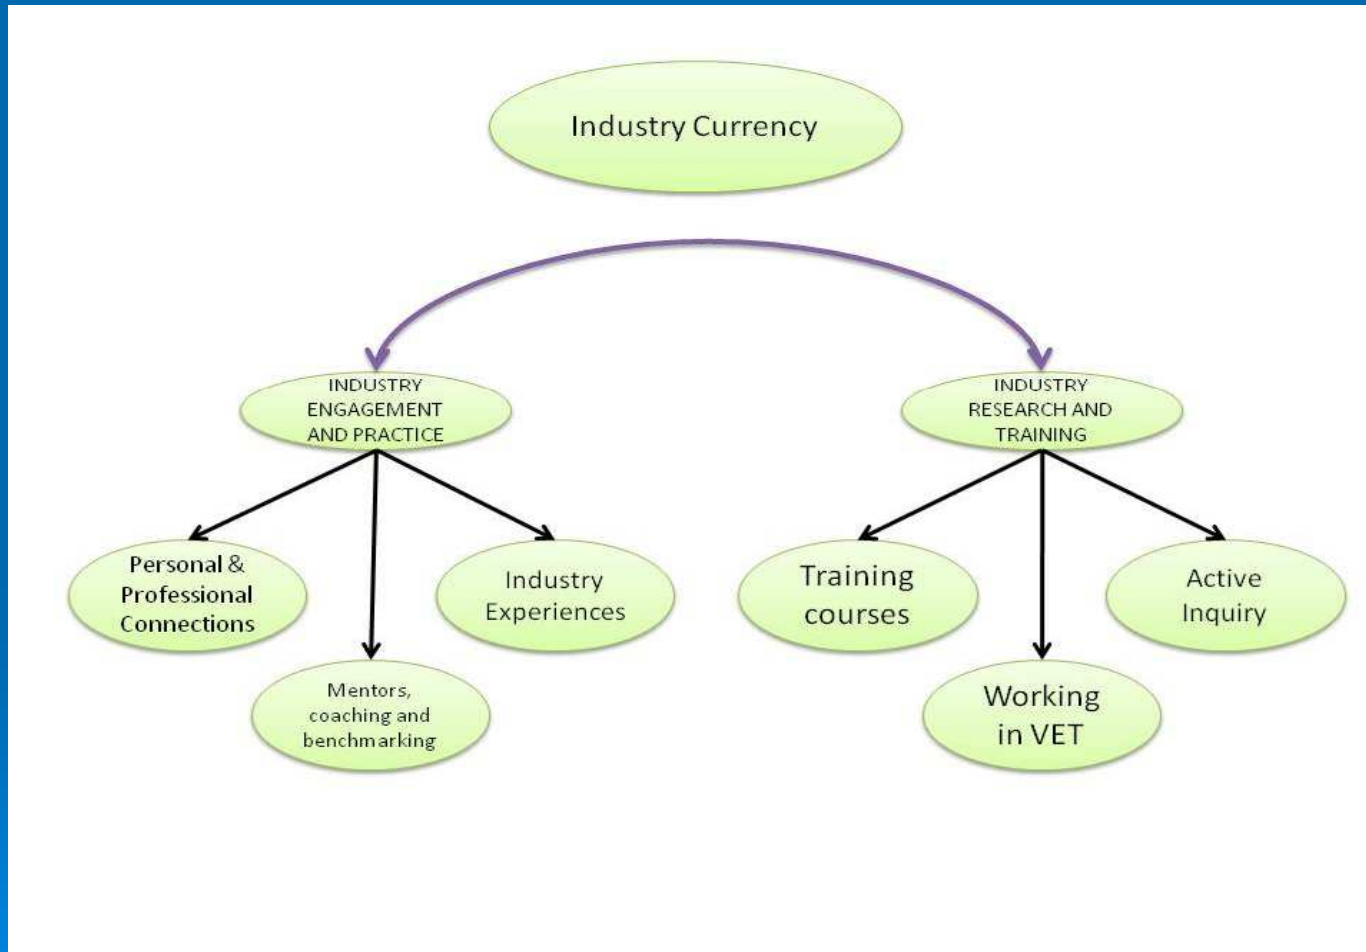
Industry Currency

INDUSTRY ENGAGEMENT AND PRACTICE

INDUSTRY RESEARCH AND TRAINING

Personal & Professional Connections

Mentors, coaching and benchmarking

Industry Experiences

Training courses

Working in VET

Active Inquiry